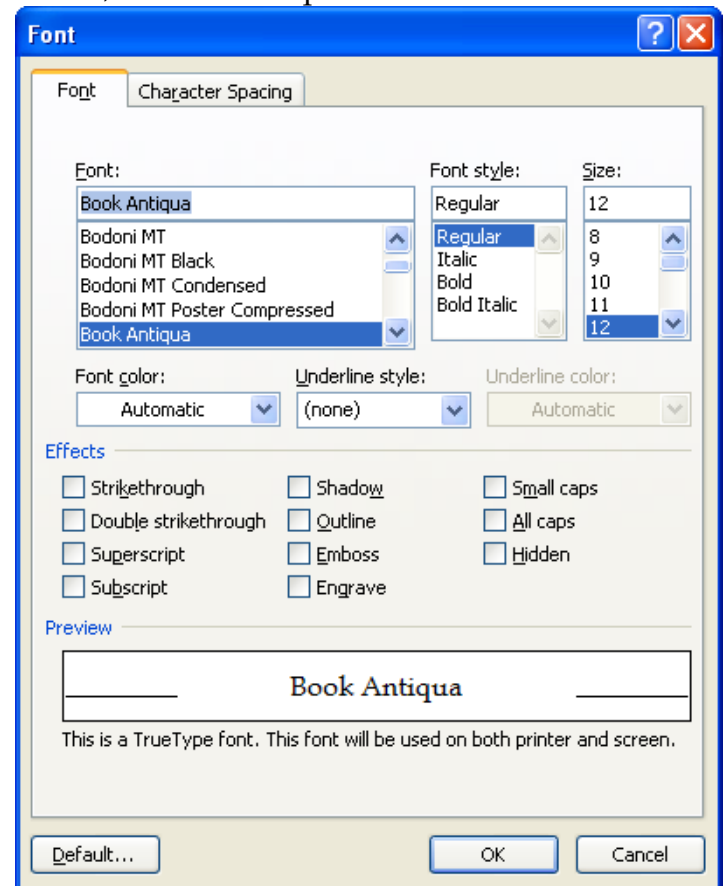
Font

Font | Character Spacing

Font:
Book Antiqua
Bodoni MT
Bodoni MT Black
Bodoni MT Condensed
Bodoni MT Poster Compressed
Book Antiqua

Font style:
Regular
Regular
Italic
Bold
Bold Italic

Size:
12
8
9
10
11
12

Font color:
Automatic

Underline style:
(none)

Underline color:
Automatic

Effects
Strikethrough
Double strikethrough
Superscript
Subscript
Shadow
Outline
Emboss
Engrave
Small caps
All caps
Hidden

Preview
Book Antiqua
This is a TrueType font. This font will be used on both printer and screen.

Default...
OK
Cancel